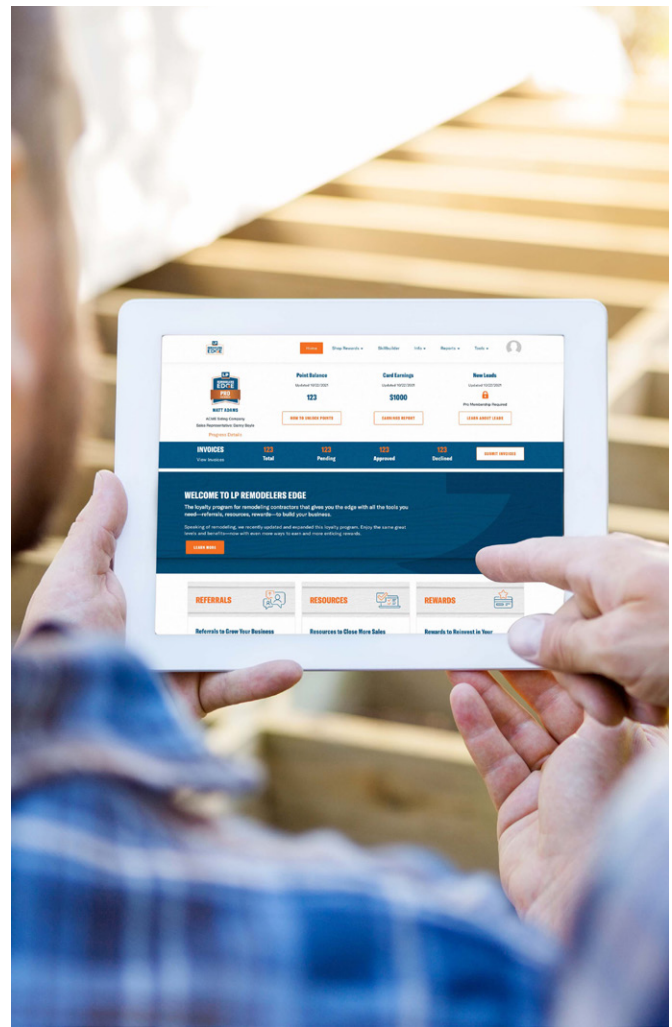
EDGE

Home Shop Rewards SkillBuilder Info Reports Tools

EDGE PRO

MATT ADAMS
Sales Representative

Progress Details

Point Balance
Updated 10/22/2021
123
HOW TO UNLOCK POINTS

Card Earnings
Updated 10/22/2021
$1000
EARNINGS REPORT

New Leads
Updated 10/22/2021
Pro Membership Required
LEARN ABOUT LEADS

INVOICES
View Invoices

123 Total
123 Pending
123 Approved
123 Declined

SUBMIT INVOICES

WELCOME TO LP REMODELERS EDGE

The loyalty program for remodeling contractors that gives you the edge with all the tools you need—referrals, resources, rewards—to build your business.

Speaking of remodeling, we recently updated and expanded this loyalty program. Enjoy the same great tools and benefits—now with even more ways to earn and more enticing rewards.

LEARN MORE

REFERRALS
Referrals to Grow Your Business

RESOURCES
Resources to Close More Sales

REWARDS
Rewards to Reinvest in Your